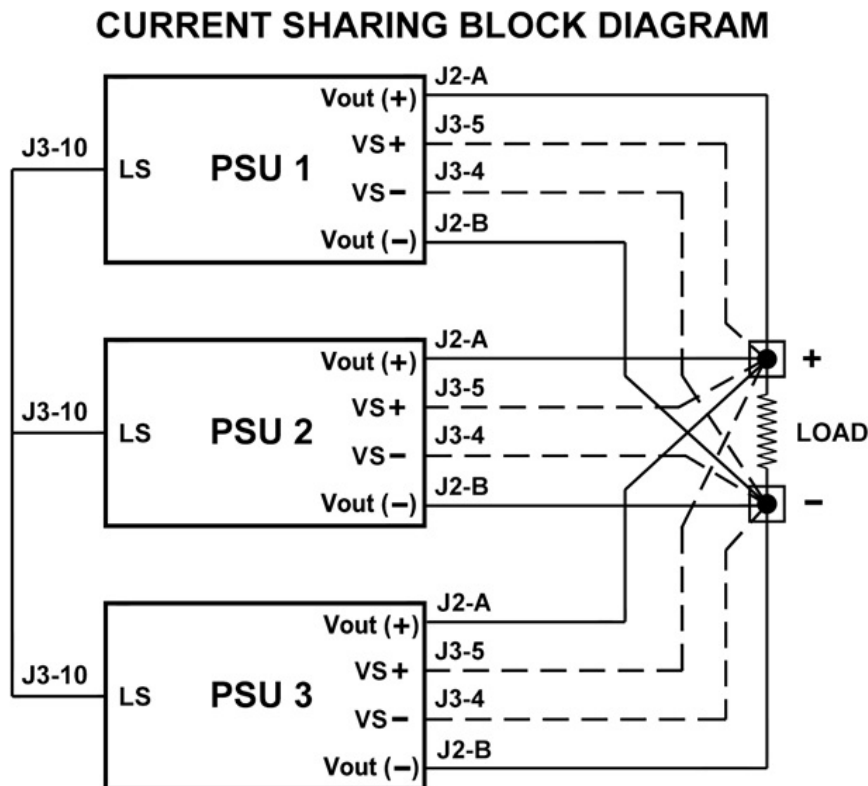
CURRENT SHARING BLOCK DIAGRAM

J3-10
LS
PSU 1
Vout (+)
VS+
VS−
Vout (−)
J2-A
J3-5
J3-4
J2-B

J3-10
LS
PSU 2
Vout (+)
VS+
VS−
Vout (−)
J2-A
J3-5
J3-4
J2-B

+
LOAD
−

J3-10
LS
PSU 3
Vout (+)
VS+
VS−
Vout (−)
J2-A
J3-5
J3-4
J2-B